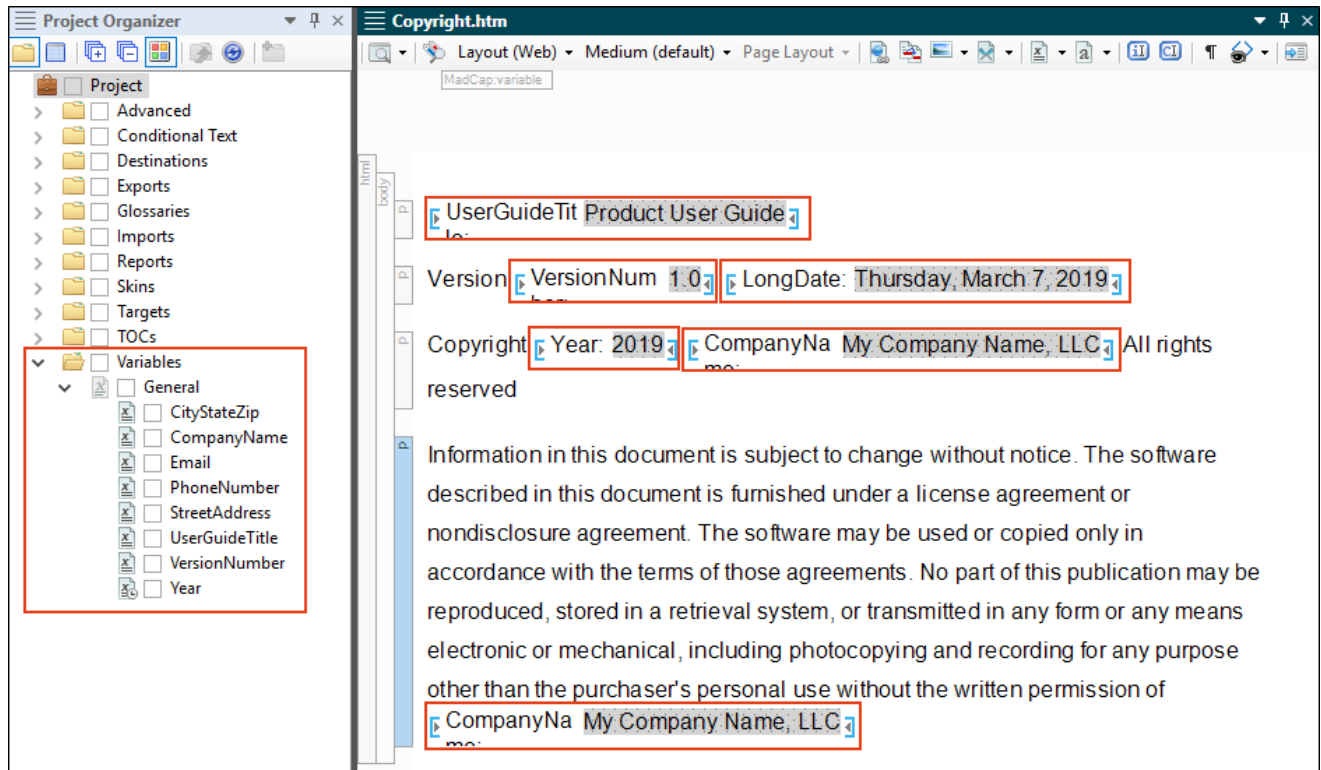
Project Organizer

Project
Advanced
Conditional Text
Destinations
Exports
Glossaries
Imports
Reports
Skins
Targets
TOCs
Variables
General
CityStateZip
CompanyName
Email
PhoneNumber
StreetAddress
UserGuideTitle
VersionNumber
Year

Copyright.htm

Layout (Web) Medium (default) Page Layout

MadCap:variable

html
body

UserGuideTitle: Product User Guide

Version VersionNumber: 1.0 LongDate: Thursday, March 7, 2019

Copyright Year: 2019 CompanyName: My Company Name, LLC All rights reserved

Information in this document is subject to change without notice. The software described in this document is furnished under a license agreement or nondisclosure agreement. The software may be used or copied only in accordance with the terms of those agreements. No part of this publication may be reproduced, stored in a retrieval system, or transmitted in any form or any means electronic or mechanical, including photocopying and recording for any purpose other than the purchaser's personal use without the written permission of CompanyName: My Company Name, LLC